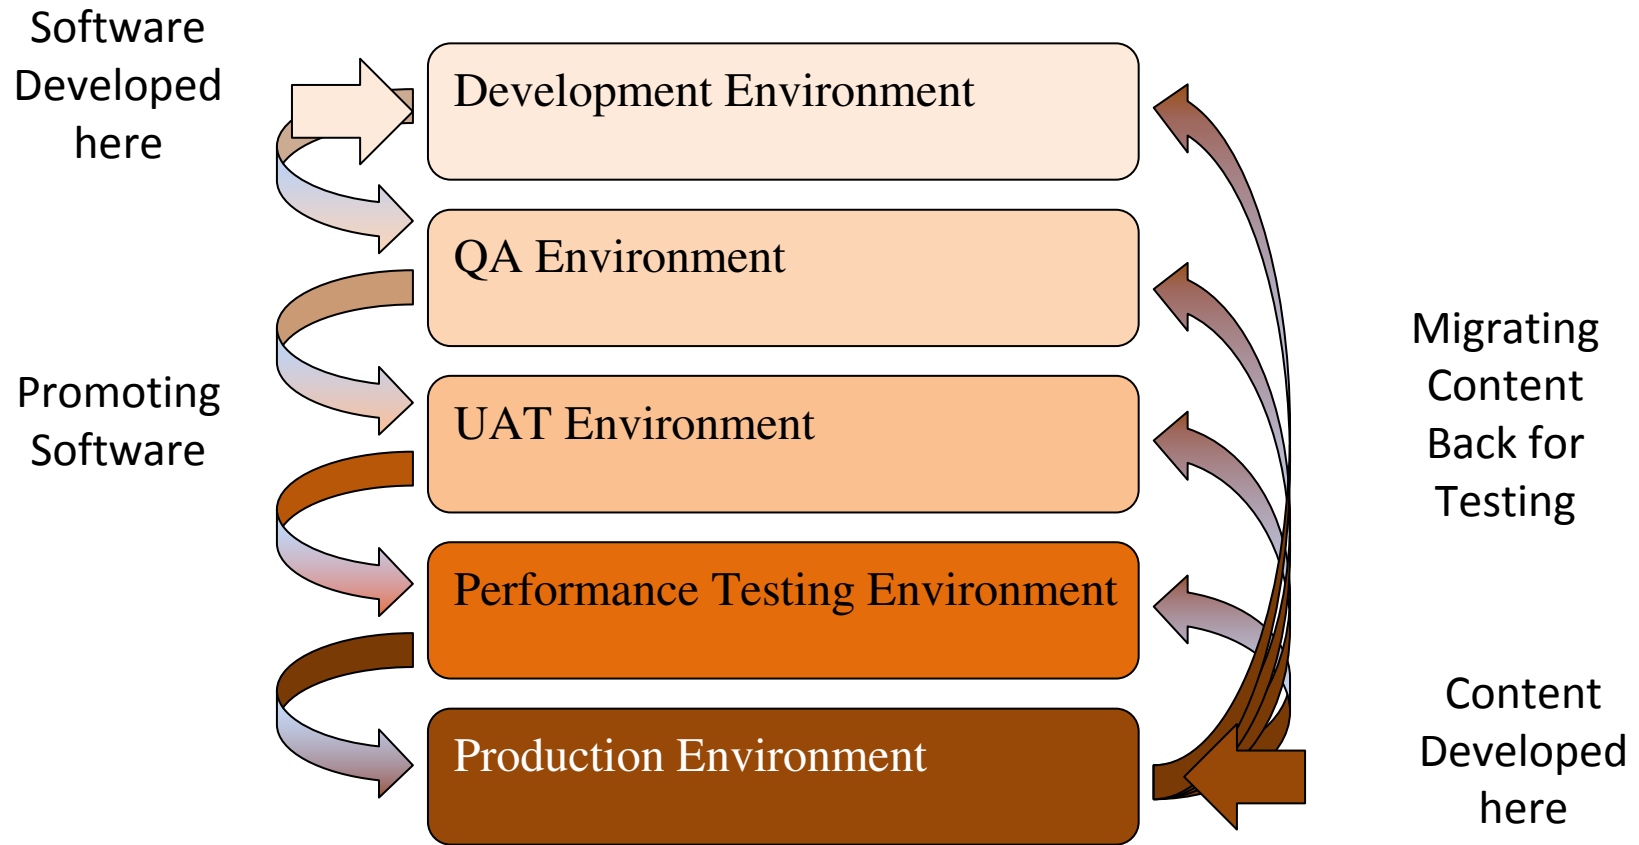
Software Developed here

Development Environment

QA Environment

UAT Environment

Performance Testing Environment

Production Environment

Promoting Software

Migrating Content Back for Testing

Content Developed here